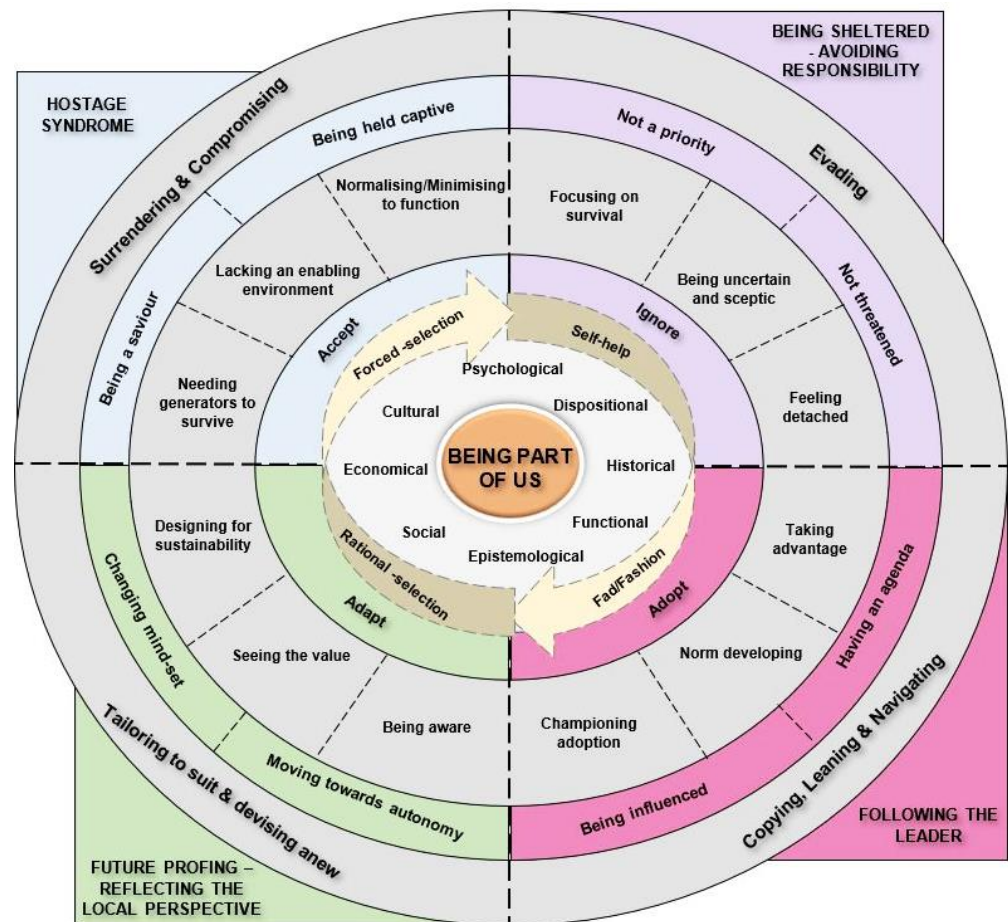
HOSTAGE SYNDROME

BEING SHELTERED - AVOIDING RESPONSIBILITY

Surrendering & Compromising

Being held captive

Normalising/Minimising to function

Lacking an enabling environment

Being a saviour

Needing generators to survive

Accept

Forced -selection

Evading

Not a priority

Focusing on survival

Being uncertain and sceptic

Not threatened

Feeling detached

Ignore

Self-help

Psychological

Cultural

Dispositional

Economical

BEING PART OF US

Historical

Social

Functional

Epistemological

Rational -selection

Fad/Fashion

Designing for sustainability

Changing mind-set

Adapt

Seeing the value

Being aware

Moving towards autonomy

Tailoring to suit & devising anew

Adopt

Taking advantage

Having an agenda

Norm developing

Championing adoption

Being influenced

Copying, Leaning & Navigating

FOLLOWING THE LEADER

FUTURE PROFING – REFLECTING THE LOCAL PERSPECTIVE